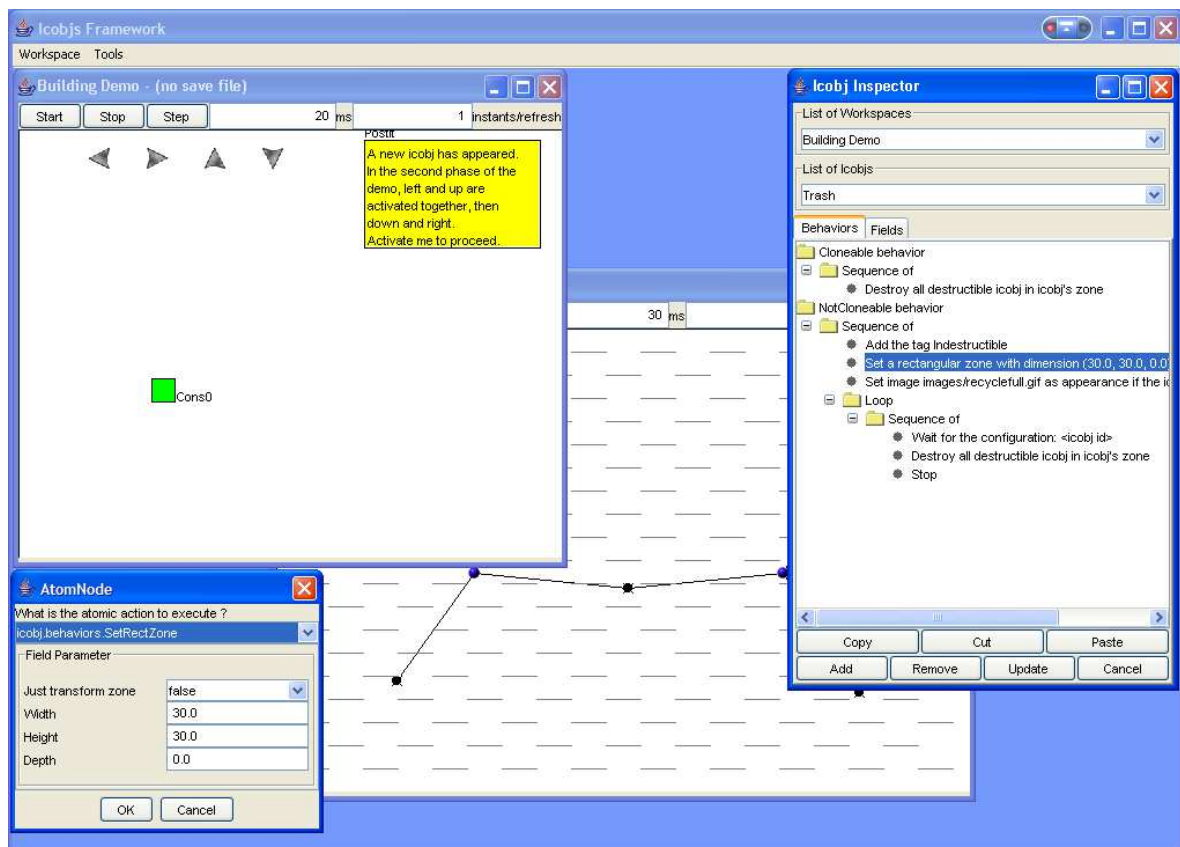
Icobjs Framework

Workspace Tools

Building Demo - (no save file)

Start Stop Step 20 ms 1 instants/refresh

PostIt
A new icobj has appeared. In the second phase of the demo, left and up are activated together, then down and right.
Activate me to proceed.

Cons0

30 ms

Icobj Inspector

List of Workspaces
Building Demo

List of Icobjs
Trash

Behaviors Fields

Cloneable behavior
Sequence of
Destroy all destructible icobj in icobj's zone
NotCloneable behavior
Sequence of
Add the tag Indestructible
Set a rectangular zone with dimension (30.0, 30.0, 0.0
Set image images/recyclefull.gif as appearance if the i
Loop
Sequence of
Wait for the configuration: <icobj id>
Destroy all destructible icobj in icobj's zone
Stop

Copy Cut Paste
Add Remove Update Cancel

AtomNode

What is the atomic action to execute ?
icobj.behaviors.SetRectZone

Field Parameter

| | |
|---|---|
| Just transform zone | false |
| Width | 30.0 |
| Height | 30.0 |
| Depth | 0.0 |

OK Cancel